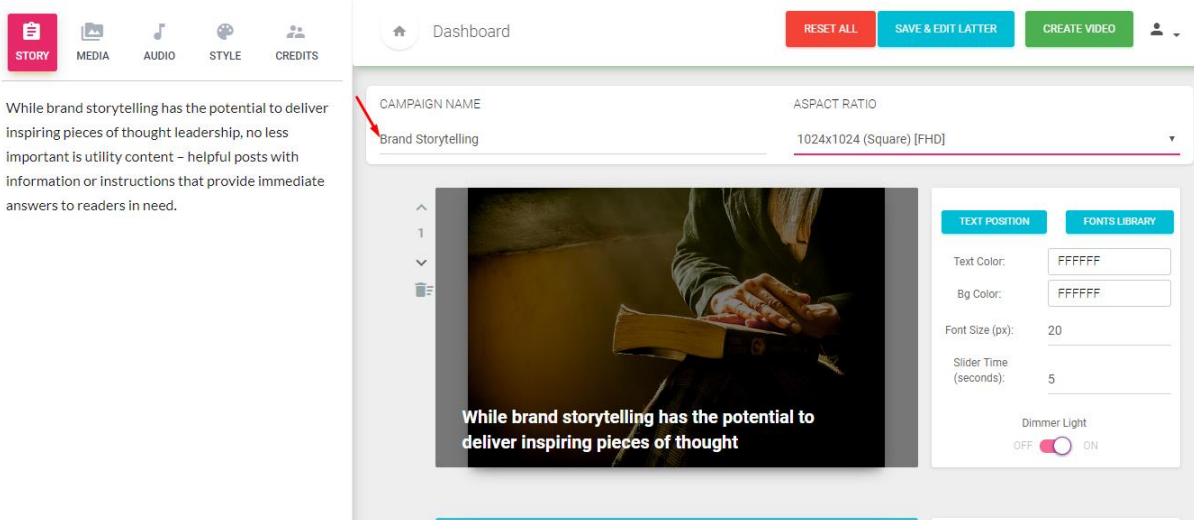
STORY MEDIA AUDIO STYLE CREDITS

While brand storytelling has the potential to deliver inspiring pieces of thought leadership, no less important is utility content – helpful posts with information or instructions that provide immediate answers to readers in need.

Dashboard

RESET ALL

SAVE & EDIT LATTER

CREATE VIDEO

CAMPAIGN NAME

Brand Storytelling

ASPACT RATIO

1024x1024 (Square) [FHD]

1

While brand storytelling has the potential to deliver inspiring pieces of thought

TEXT POSITION

FONTS LIBRARY

Text Color: FFFFFF

Bg Color: FFFFFF

Font Size (px): 20

Slider Time (seconds): 5

Dimmer Light

OFF ON